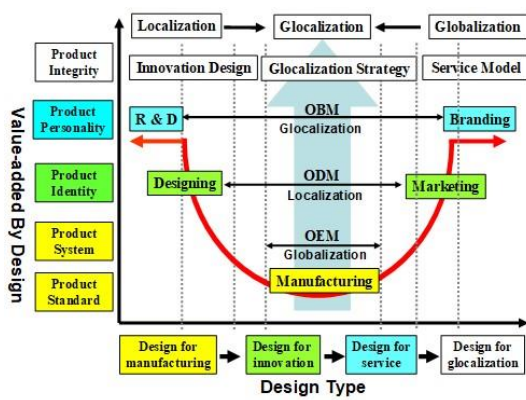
Localization
Glocalization
Globalization

Product Integrity
Innovation Design
Glocalization Strategy
Service Model

Product Personality
R & D
OBM
Glocalization
Branding

Product Identity
Designing
ODM
Localization
Marketing

Product System
OEM
Globalization

Product Standard
Manufacturing

Value-added By Design

Design for manufacturing
Design for innovation
Design for service
Design for glocalization

Design Type